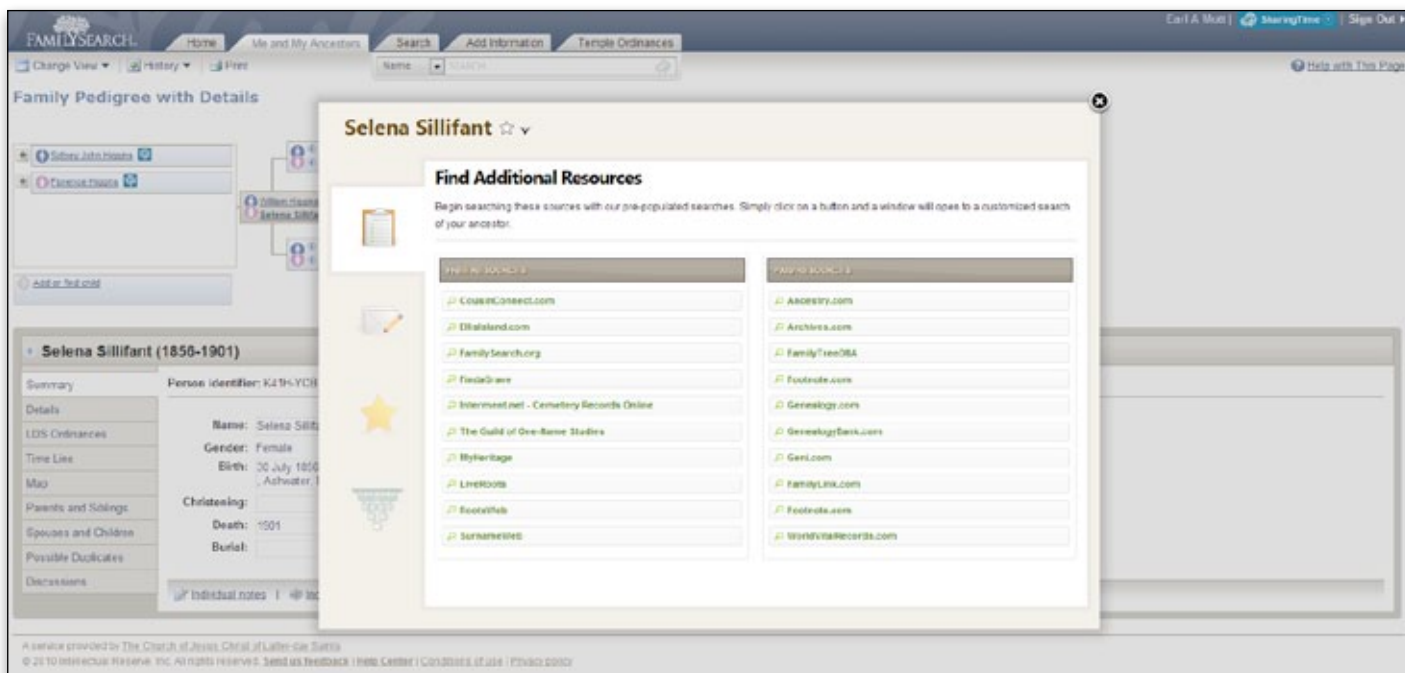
FAMILYSEARCH. Home Me and My Ancestors Search Add Information Temple Ordinances

Earl A Mott | SharingTime | Sign Out

Change View ▾ History ▾ Print Name SEARCH

Help with This Page

Family Pedigree with Details

Sidney John Higgins
Florence Higgins
William Higgins
Selena Sillifant

Add or find child

Selena Sillifant (1850-1901)

Summary
Details
LDS Ordinances
Time Line
Map
Parents and Siblings
Spouses and Children
Possible Duplicates
Discussions

Person identifier: K41H-YCR

Name: Selena Sillifant
Gender: Female
Birth: 30 July 1850
, Ashwater,
Christening:
Death: 1901
Burial:

Individual notes | In

Selena Sillifant ☆ ▾

Find Additional Resources

Begin searching these sources with our pre-populated searches. Simply click on a button and a window will open to a customized search of your ancestor.

| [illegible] | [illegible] |
|---|---|
| CousinConnect.com | Ancestry.com |
| EllisIsland.com | Archives.com |
| FamilySearch.org | FamilyTreeDNA |
| FindaGrave | Footnote.com |
| Interment.net - Cemetery Records Online | Genealogy.com |
| The Guild of One-Name Studies | GenealogyBank.com |
| MyHeritage | Geni.com |
| LiveRoots | FamilyLink.com |
| RootsWeb | Footnote.com |
| SurnameWeb | WorldVitalRecords.com |

A service provided by The Church of Jesus Christ of Latter-day Saints
© 2010 Intellectual Reserve, Inc. All rights reserved. Send us feedback | Help Center | Conditions of use | Privacy policy